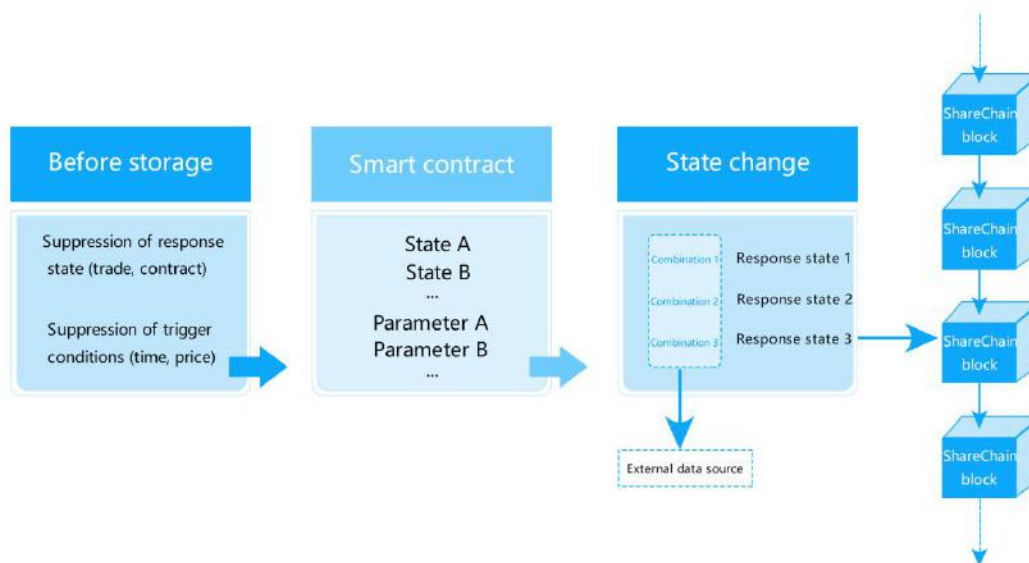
Before storage

Suppression of response state (trade, contract)

Suppression of trigger conditions (time, price)

Smart contract

State A
State B
...
Parameter A
Parameter B
...

State change

Combination 1
Combination 2
Combination 3

Response state 1
Response state 2
Response state 3

External data source

ShareChain block

ShareChain block

ShareChain block

ShareChain block